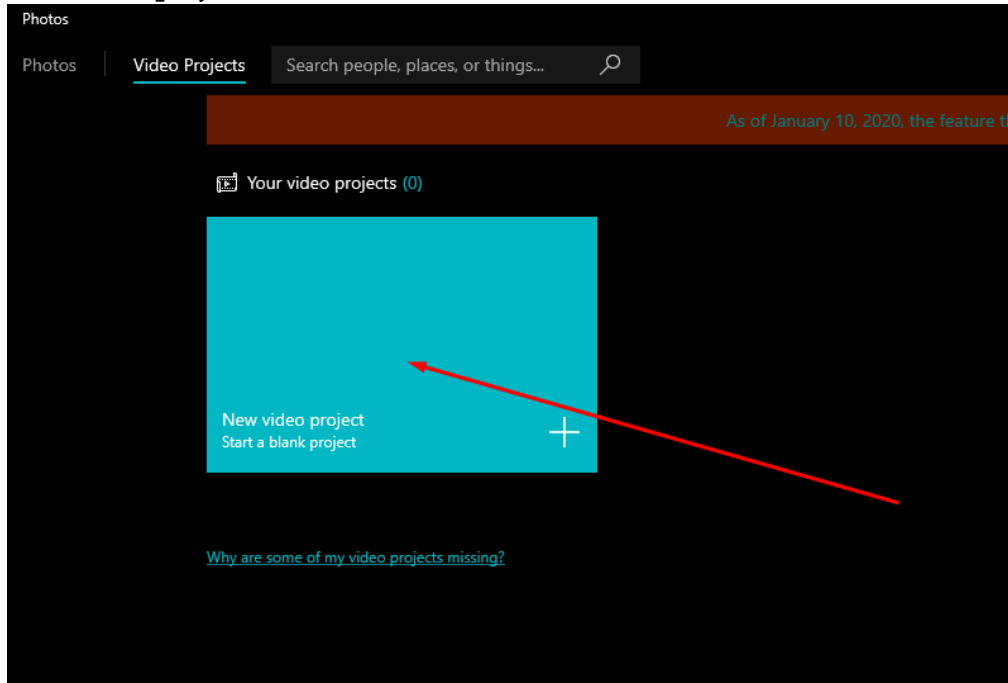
Photos

Photos | Video Projects | Search people, places, or things...

As of January 10, 2020, the feature th

Your video projects (0)

New video project
Start a blank project

Why are some of my video projects missing?